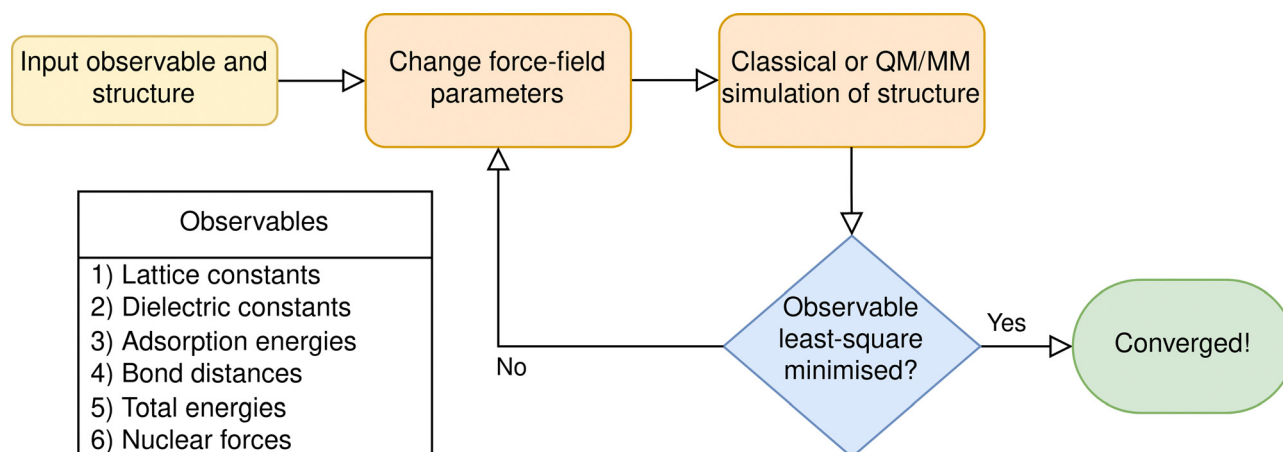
Input observable and structure

Change force-field parameters

Classical or QM/MM simulation of structure

Observables

1) Lattice constants
2) Dielectric constants
3) Adsorption energies
4) Bond distances
5) Total energies
6) Nuclear forces

Observable least-square minimised?

Yes

No

Converged!